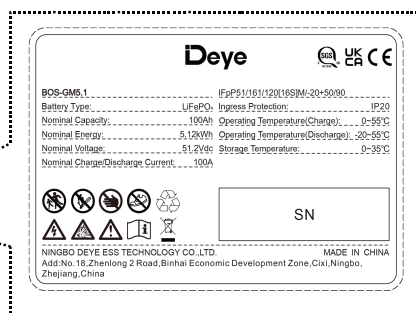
Deye

SGS UK CA CE

BOS-GM5.1

IFpP51/161/120[16S]M/-20+50/90

| | | | |
|---|---|---|---|
| Battery Type: | LiFePO₄ | Ingress Protection: | IP20 |
| Nominal Capacity: | 100Ah | Operating Temperature(Charge): | 0~55℃ |
| Nominal Energy: | 5.12kWh | Operating Temperature(Discharge): | -20~55℃ |
| Nominal Voltage: | 51.2Vdc | Storage Temperature: | 0~35℃ |
| Nominal Charge/Discharge Current: | 100A | | |

SN

NINGBO DEYE ESS TECHNOLOGY CO.,LTD. MADE IN CHINA

Add:No.18,Zhenlong 2 Road,Binhai Economic Development Zone,Cixi,Ningbo,Zhejiang,China